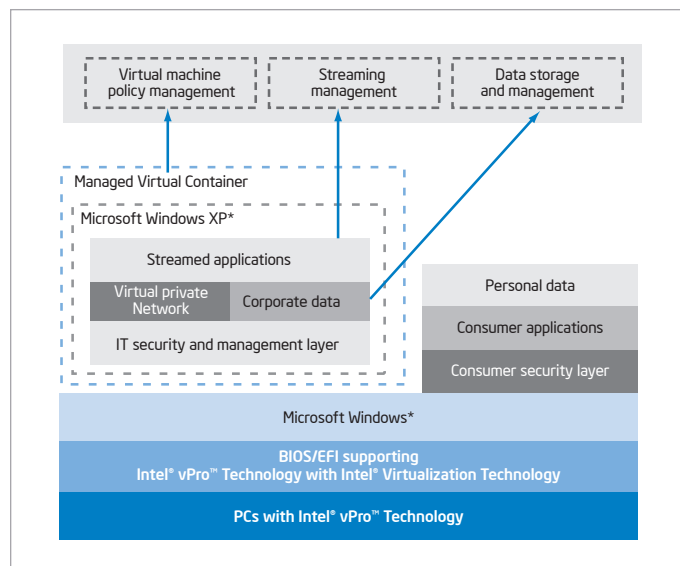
Virtual machine policy management

Streaming management

Data storage and management

Managed Virtual Container

Microsoft Windows XP*

Streamed applications

Virtual private Network

Corporate data

IT security and management layer

Personal data

Consumer applications

Consumer security layer

Microsoft Windows*

BIOS/EFI supporting
Intel® vPro™ Technology with Intel® Virtualization Technology

PCs with Intel® vPro™ Technology